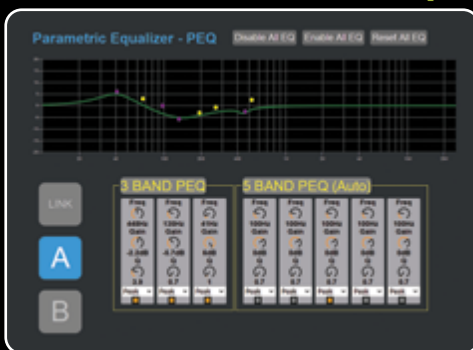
Parametric Equalizer - PEQ

Disable All EQ

Enable All EQ

Reset All EQ

LINK

A

B

3 BAND PEQ

Freq
64Hz
Gain
-3.2dB
Q
0.7
Peak

Freq
120Hz
Gain
-4.7dB
Q
0.7
Peak

Freq
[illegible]
Gain
0dB
Q
0.7
Peak

5 BAND PEQ (Auto)

Freq
100Hz
Gain
0dB
Q
0.7
Peak

Freq
100Hz
Gain
0dB
Q
0.7
Peak

Freq
100Hz
Gain
0dB
Q
0.7
Peak

Freq
100Hz
Gain
0dB
Q
0.7
Peak

Freq
100Hz
Gain
0dB
Q
0.7
Peak